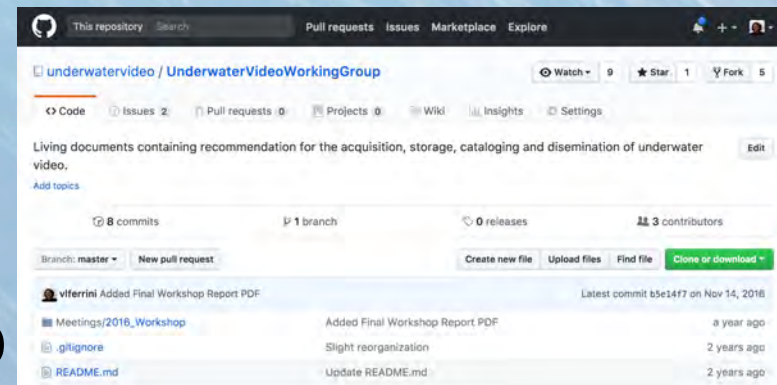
This repository Search Pull requests Issues Marketplace Explore

underwatervideo / UnderwaterVideoWorkingGroup

Watch 9 Star 1 Fork 5

<> Code Issues 2 Pull requests 0 Projects 0 Wiki Insights Settings

Living documents containing recommendation for the acquisition, storage, cataloging and disemination of underwater video.

Edit

Add topics

8 commits 1 branch 0 releases 3 contributors

Branch: master New pull request Create new file Upload files Find file Clone or download

vlferrini Added Final Workshop Report PDF Latest commit b5e14f7 on Nov 14, 2016

| | | |
|---|---|---|
| Meetings/2016_Workshop | Added Final Workshop Report PDF | a year ago |
| .gitignore | Slight reorganization | 2 years ago |
| README.md | Update README.md | 2 years ago |